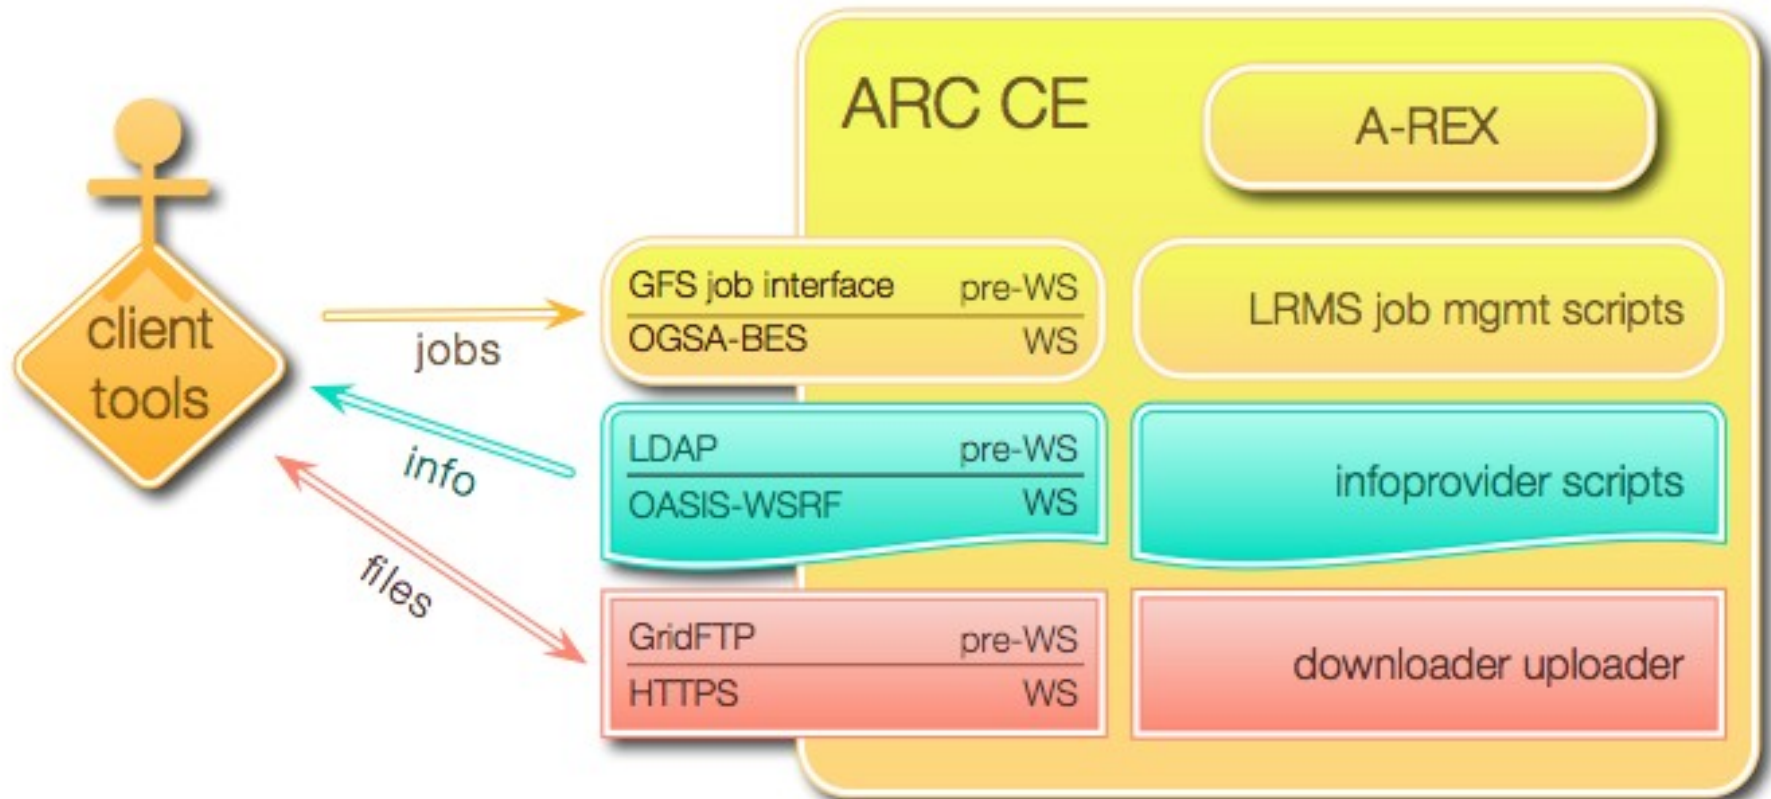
ARC CE

A-REX

client tools

jobs

info

files

GFS job interface pre-WS
OGSA-BES WS

LRMS job mgmt scripts

LDAP pre-WS
OASIS-WSRF WS

infoprovider scripts

GridFTP pre-WS
HTTPS WS

downloader uploader